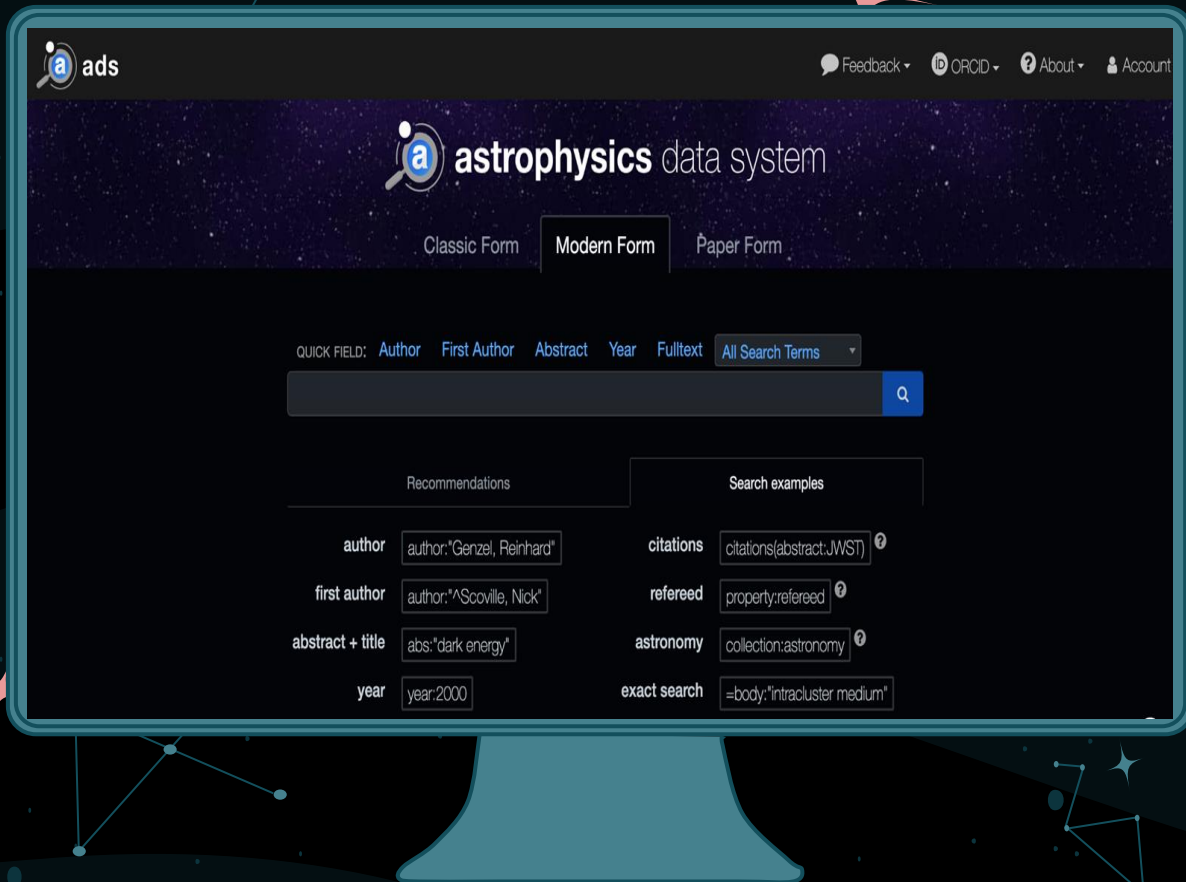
ads

Feedback ▾ ORCID ▾ About ▾ Account

astrophysics data system

Classic Form Modern Form Paper Form

QUICK FIELD: Author First Author Abstract Year Fulltext All Search Terms

Recommendations Search examples

| | | | |
|---|---|---|---|
| author | author:"Genzel, Reinhard" | citations | citations(abstract:JWST) |
| first author | author:"^Scoville, Nick" | refereed | property:refereed |
| abstract + title | abs:"dark energy" | astronomy | collection:astronomy |
| year | year:2000 | exact search | =body:"intracluster medium" |